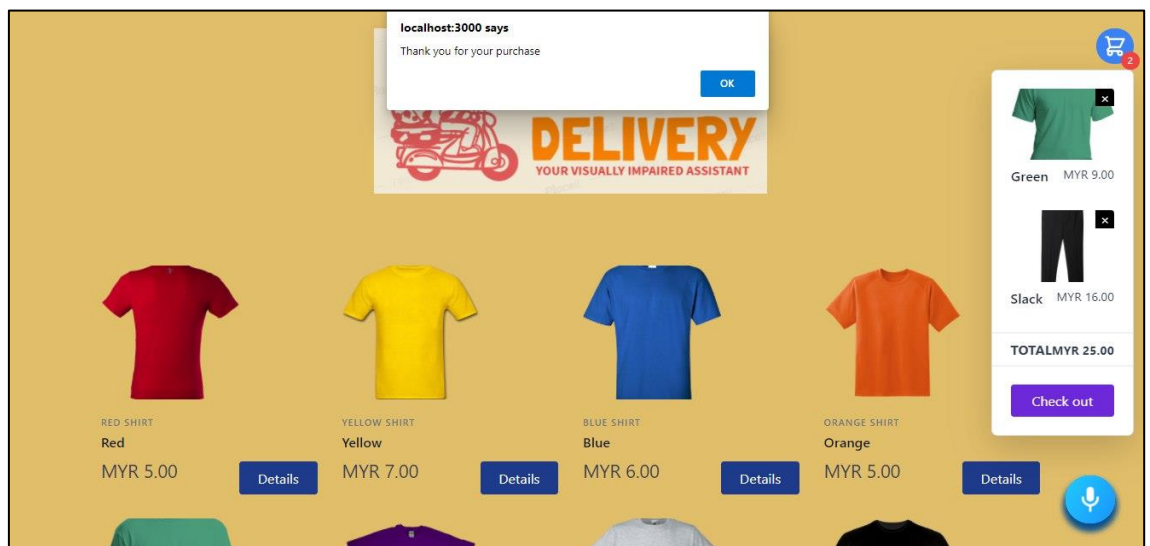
localhost:3000 says

Thank you for your purchase

OK

DELIVERY

YOUR VISUALLY IMPAIRED ASSISTANT

2

Green MYR 9.00

Slack MYR 16.00

TOTALMYR 25.00

Check out

RED SHIRT
Red
MYR 5.00
Details

YELLOW SHIRT
Yellow
MYR 7.00
Details

BLUE SHIRT
Blue
MYR 6.00
Details

ORANGE SHIRT
Orange
MYR 5.00
Details